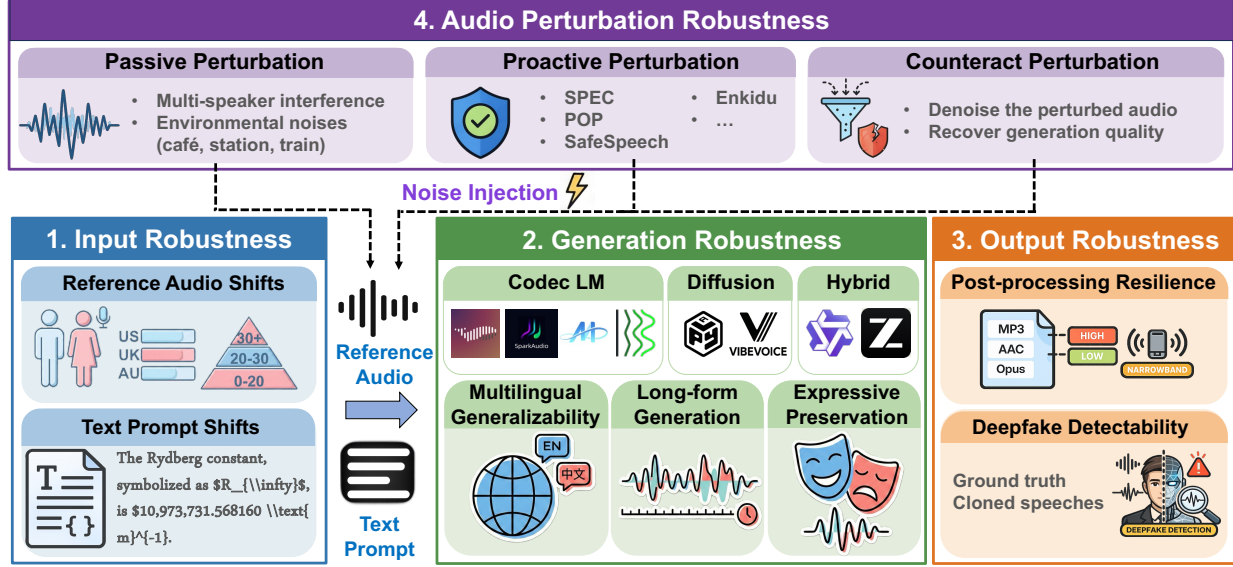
4. Audio Perturbation Robustness

Passive Perturbation
• Multi-speaker interference
• Environmental noises (café, station, train)

Proactive Perturbation
• SPEC
• POP
• SafeSpeech
• Enkidu
• ...

Counteract Perturbation
• Denoise the perturbed audio
• Recover generation quality

Noise Injection

1. Input Robustness

Reference Audio Shifts
US
UK
AU
30+
20-30
0-20

Text Prompt Shifts
The Rydberg constant, symbolized as $R_{\\infty}$, is $10,973,731.568160 \\text{ m}^{-1}.

Reference Audio

Text Prompt

2. Generation Robustness

Codec LM
SparkAudio

Diffusion
VIBEVOICE

Hybrid

Multilingual Generalizability
EN
中文

Long-form Generation

Expressive Preservation

3. Output Robustness

Post-processing Resilience
MP3
AAC
Opus
HIGH
LOW
NARROWBAND

Deepfake Detectability
Ground truth
Cloned speeches
DEEPFAKE DETECTION